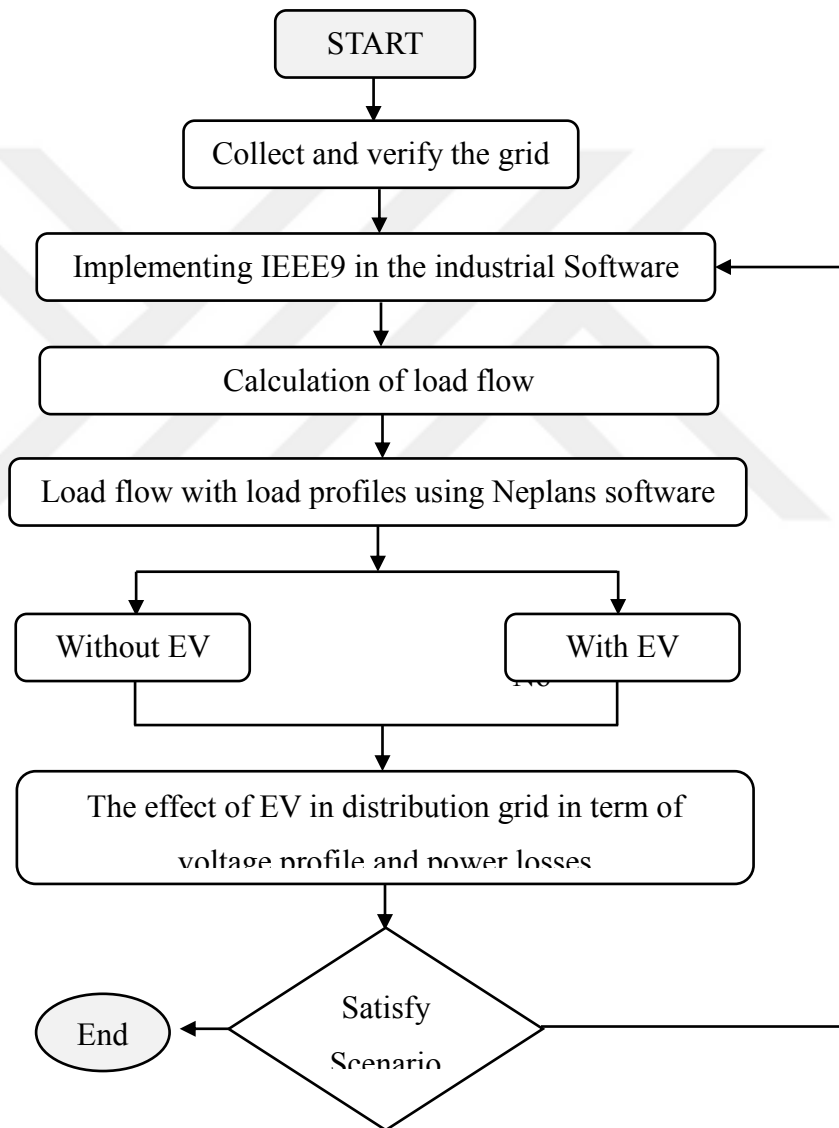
START

Collect and verify the grid

Implementing IEEE9 in the industrial Software

Calculation of load flow

Load flow with load profiles using Neplans software

Without EV

With EV

No

The effect of EV in distribution grid in term of voltage profile and power losses

End

Satisfy Scenario